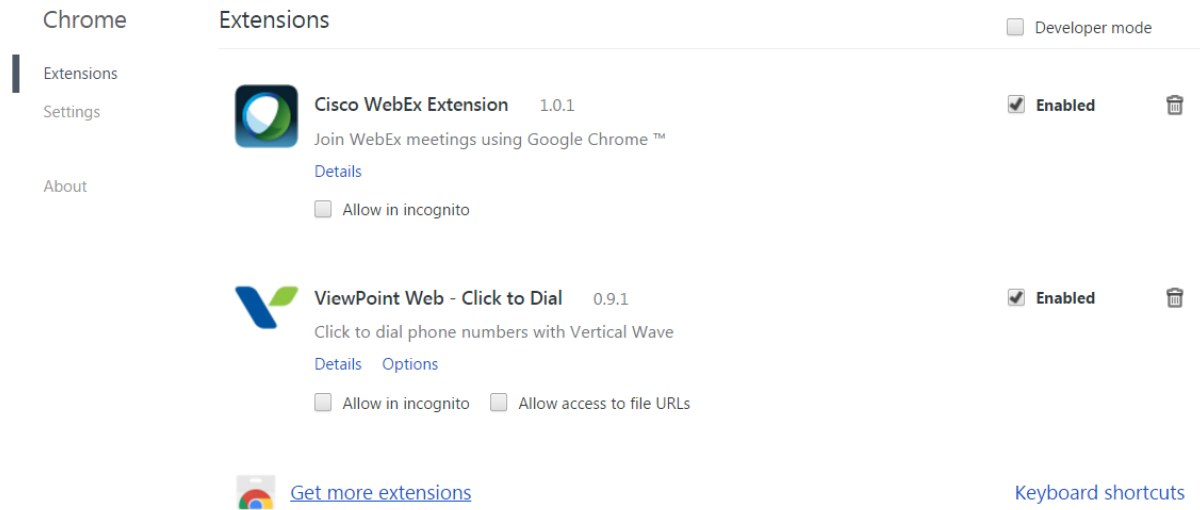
Chrome

Extensions

Settings

About

Extensions

Developer mode

Cisco WebEx Extension 1.0.1

Join WebEx meetings using Google Chrome ™

Details

Allow in incognito

Enabled

ViewPoint Web - Click to Dial 0.9.1

Click to dial phone numbers with Vertical Wave

Details Options

Allow in incognito Allow access to file URLs

Enabled

Get more extensions

Keyboard shortcuts